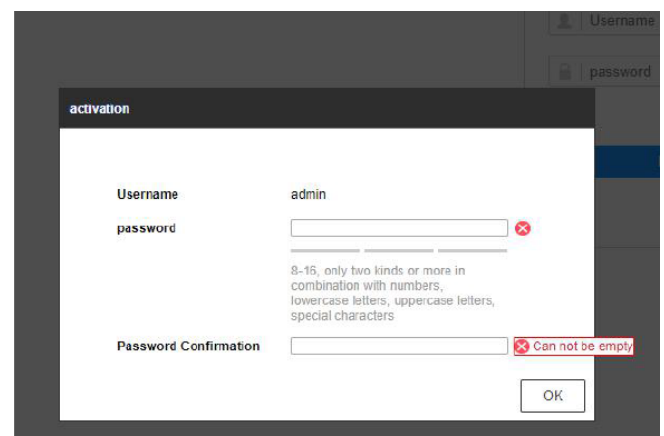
Username

password

activation

Username admin

password

8-16, only two kinds or more in combination with numbers, lowercase letters, uppercase letters, special characters

Password Confirmation

Can not be empty

OK